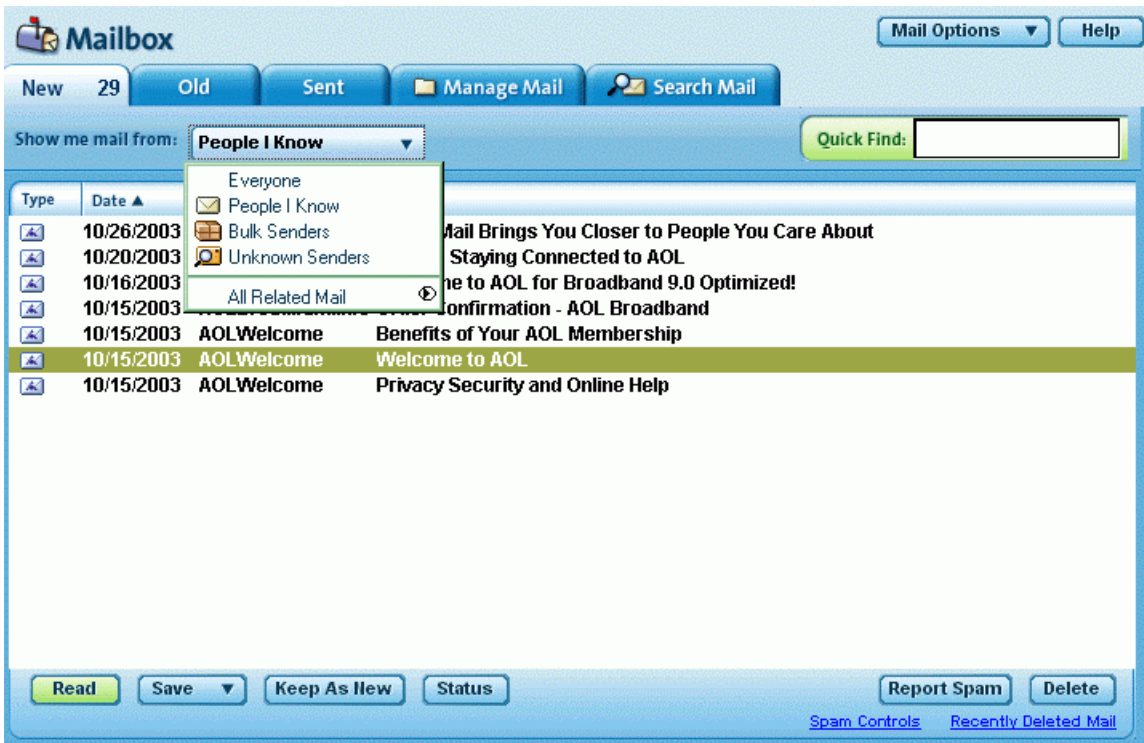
Mailbox

Mail Options ▼ Help

New 29 Old Sent Manage Mail Search Mail

Show me mail from: People I Know ▼

Quick Find:

Everyone
People I Know
Bulk Senders
Unknown Senders
All Related Mail

| Type | Date ▲ | | |
|---|---|---|---|
| | 10/26/2003 | | Mail Brings You Closer to People You Care About |
| | 10/20/2003 | | Staying Connected to AOL |
| | 10/16/2003 | | ne to AOL for Broadband 9.0 Optimized! |
| | 10/15/2003 | | onfirmation - AOL Broadband |
| | 10/15/2003 | AOLWelcome | Benefits of Your AOL Membership |
| | 10/15/2003 | AOLWelcome | Welcome to AOL |
| | 10/15/2003 | AOLWelcome | Privacy Security and Online Help |

Read Save ▼ Keep As New Status Report Spam Delete

Spam Controls Recently Deleted Mail